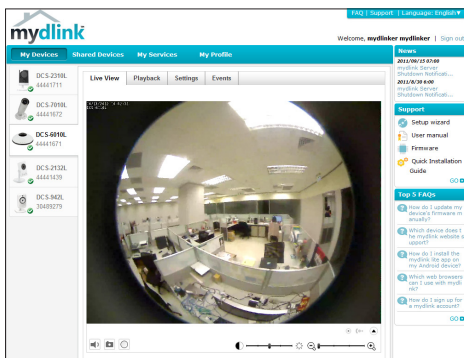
FAQ | Support | Language: English▼

mydlink

Welcome, mydlinker mydlinker | Sign out

My Devices
Shared Devices
My Services
My Profile

DCS-2310L
44441711

DCS-7010L
44441672

DCS-6010L
44441671

DCS-2132L
44441439

DCS-942L
30489279

Live View
Playback
Settings
Events

News
2011/09/15 07:00
mydlink Server Shutdown Notificati...
2011/8/30 6:00
mydlink Server Shutdown Notificati...

Support
Setup wizard
User manual
Firmware
Quick Installation Guide
GO

Top 5 FAQs
How do I update my device's firmware manually?
Which device does the mydlink website support?
How do I install the mydlink lite app on my Android device?
Which web browsers can I use with mydlink?
How do I sign up for a mydlink account?
GO